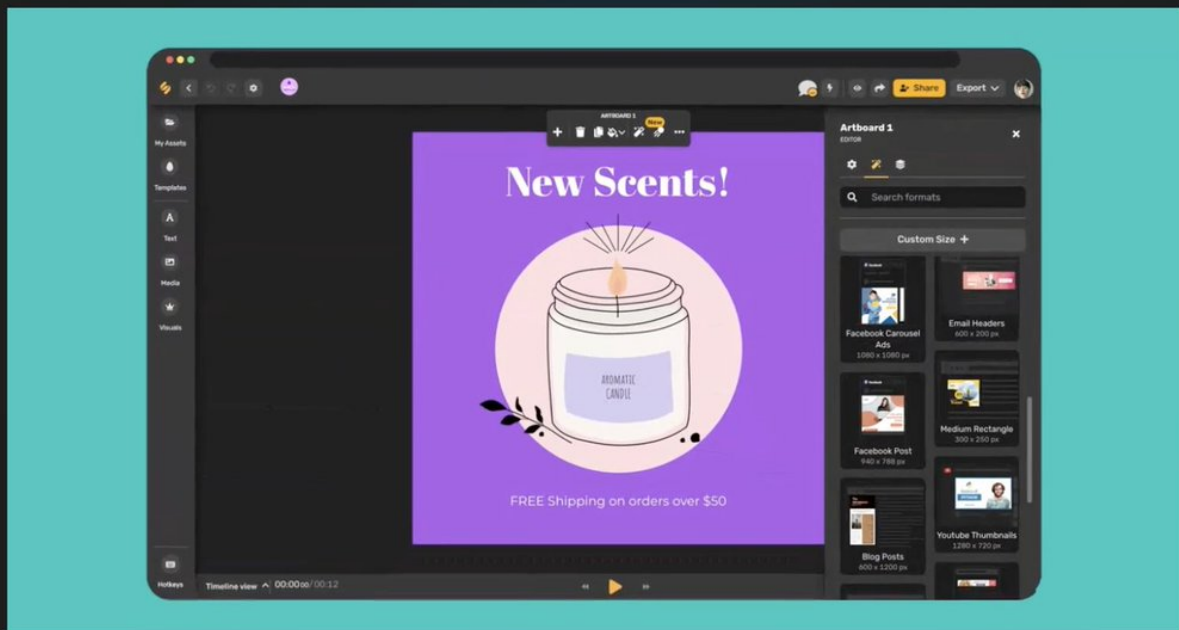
Share
Export

My Assets

Templates

Text

Media

Visuals

Hotkeys

ARTBOARD 1

New

New Scents!

AROMATIC CANDLE

FREE Shipping on orders over $50

Timeline view 00:00:00/00:12

Artboard 1
EDITOR

Search formats

Custom Size +

Facebook Carousel Ads
1080 x 1080 px

Email Headers
600 x 200 px

Facebook Post
940 x 788 px

Medium Rectangle
300 x 250 px

Blog Posts
600 x 1200 px

Youtube Thumbnails
1280 x 720 px